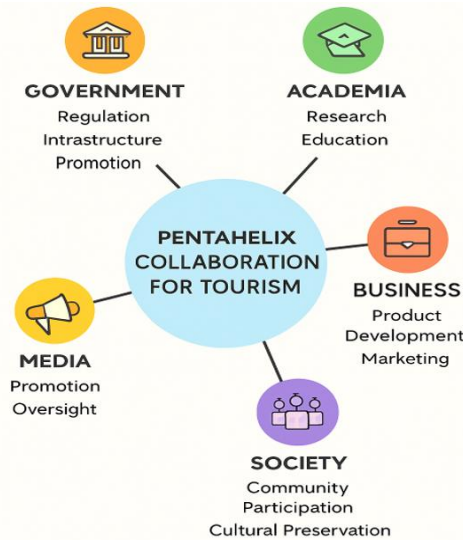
GOVERNMENT
Regulation
Intrastructure
Promotion

ACADEMIA
Research
Education

PENTAHELIX
COLLABORATION
FOR TOURISM

BUSINESS
Product
Development
Marketing

MEDIA
Promotion
Oversight

SOCIETY
Community
Participation
Cultural Preservation